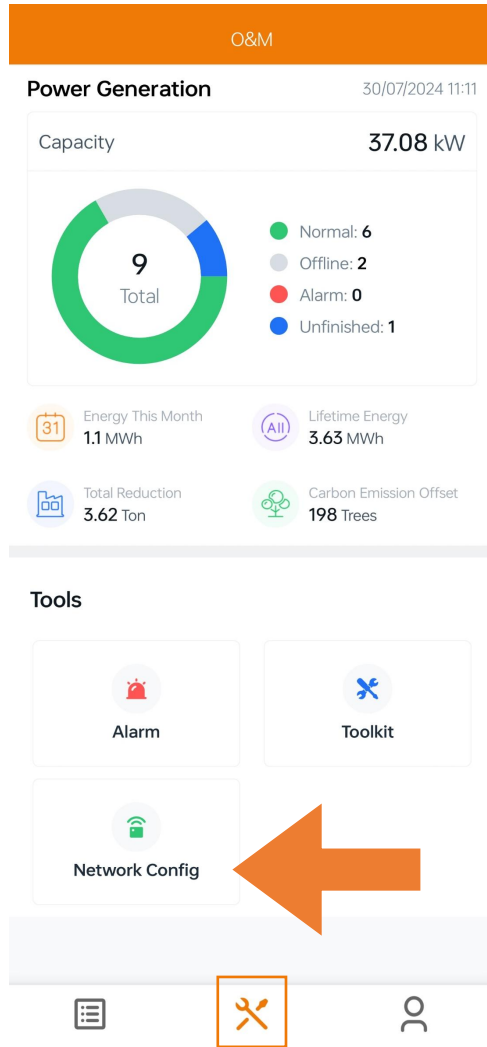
O&M

Power Generation

30/07/2024 11:11

Capacity

37.08 kW

9
Total

Normal: 6
Offline: 2
Alarm: 0
Unfinished: 1

31

Energy This Month
1.1 MWh

All

Lifetime Energy
3.63 MWh

Total Reduction
3.62 Ton

Carbon Emission Offset
198 Trees

Tools

Alarm

Toolkit

Network Config